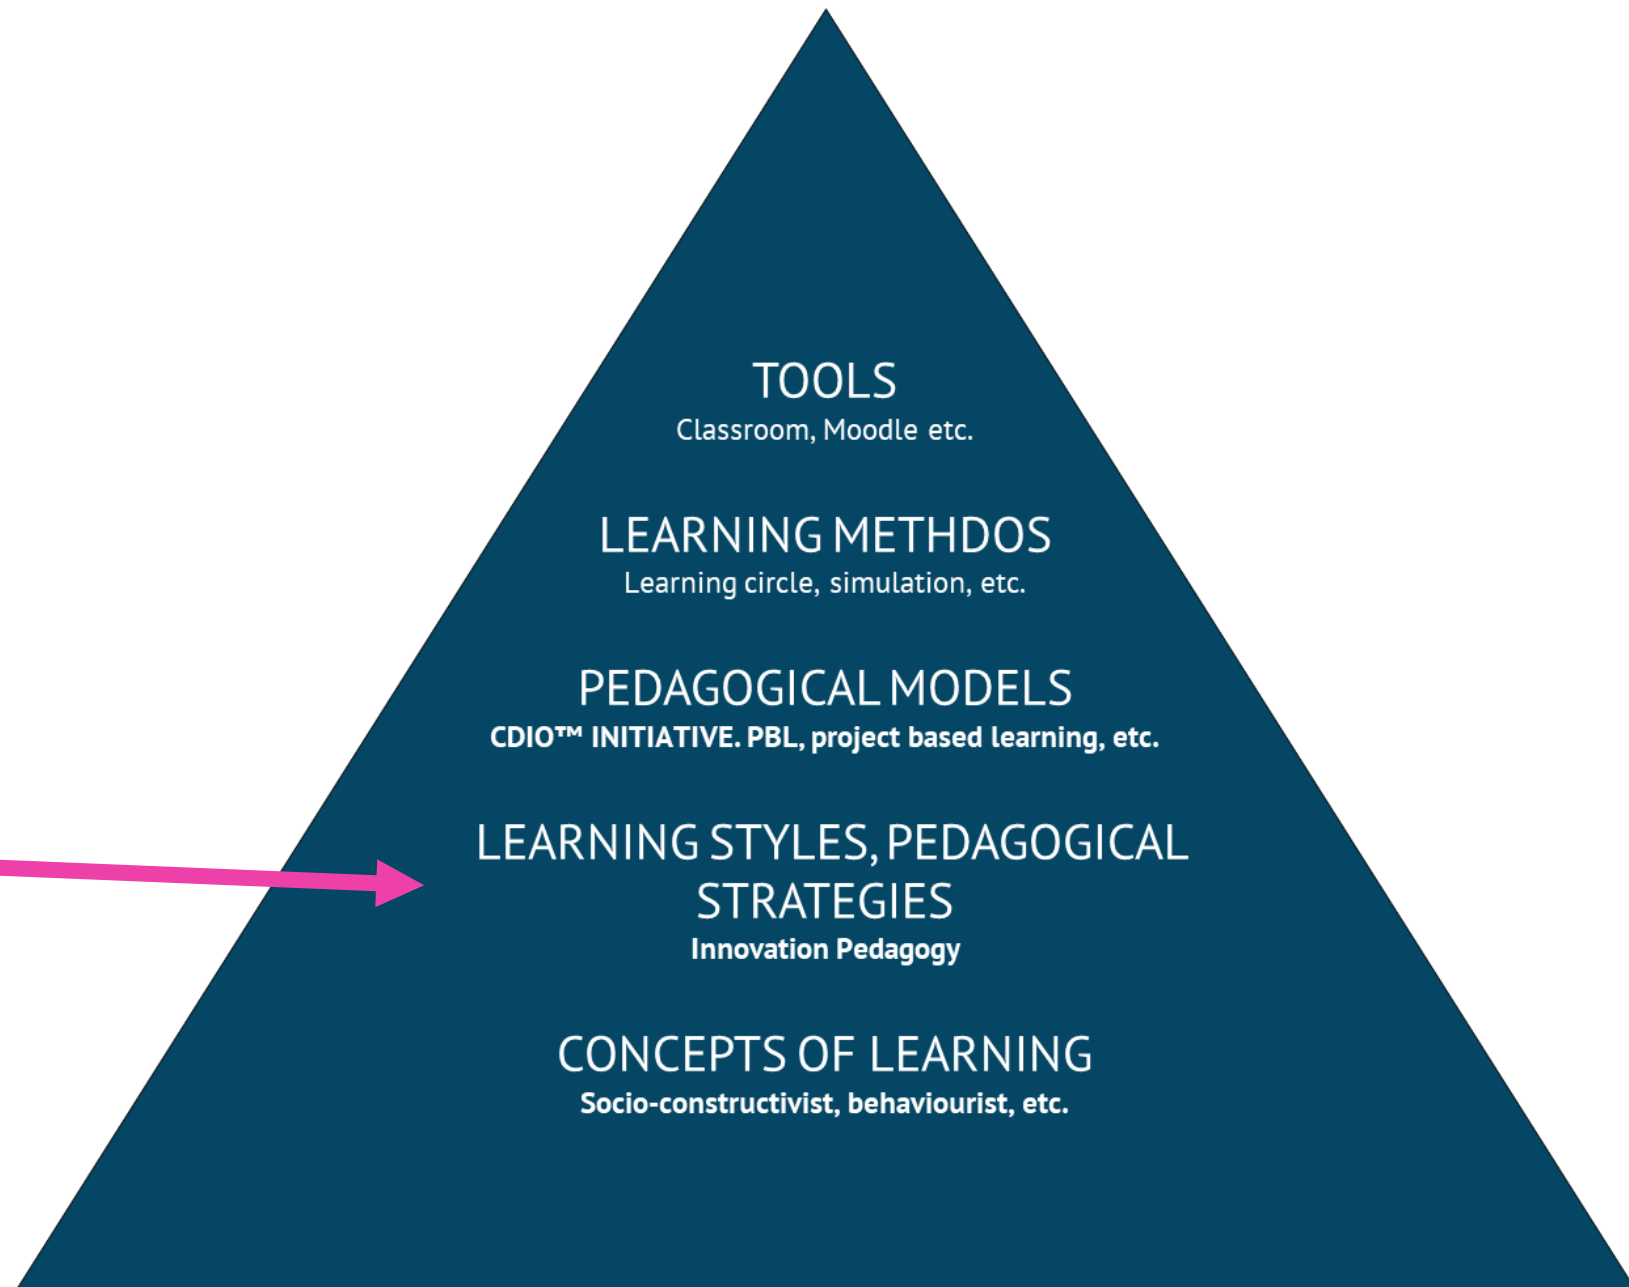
TOOLS
Classroom, Moodle etc.

LEARNING METHDOS
Learning circle, simulation, etc.

PEDAGOGICAL MODELS
CDIO™ INITIATIVE. PBL, project based learning, etc.

LEARNING STYLES, PEDAGOGICAL STRATEGIES
Innovation Pedagogy

CONCEPTS OF LEARNING
Socio-constructivist, behaviourist, etc.